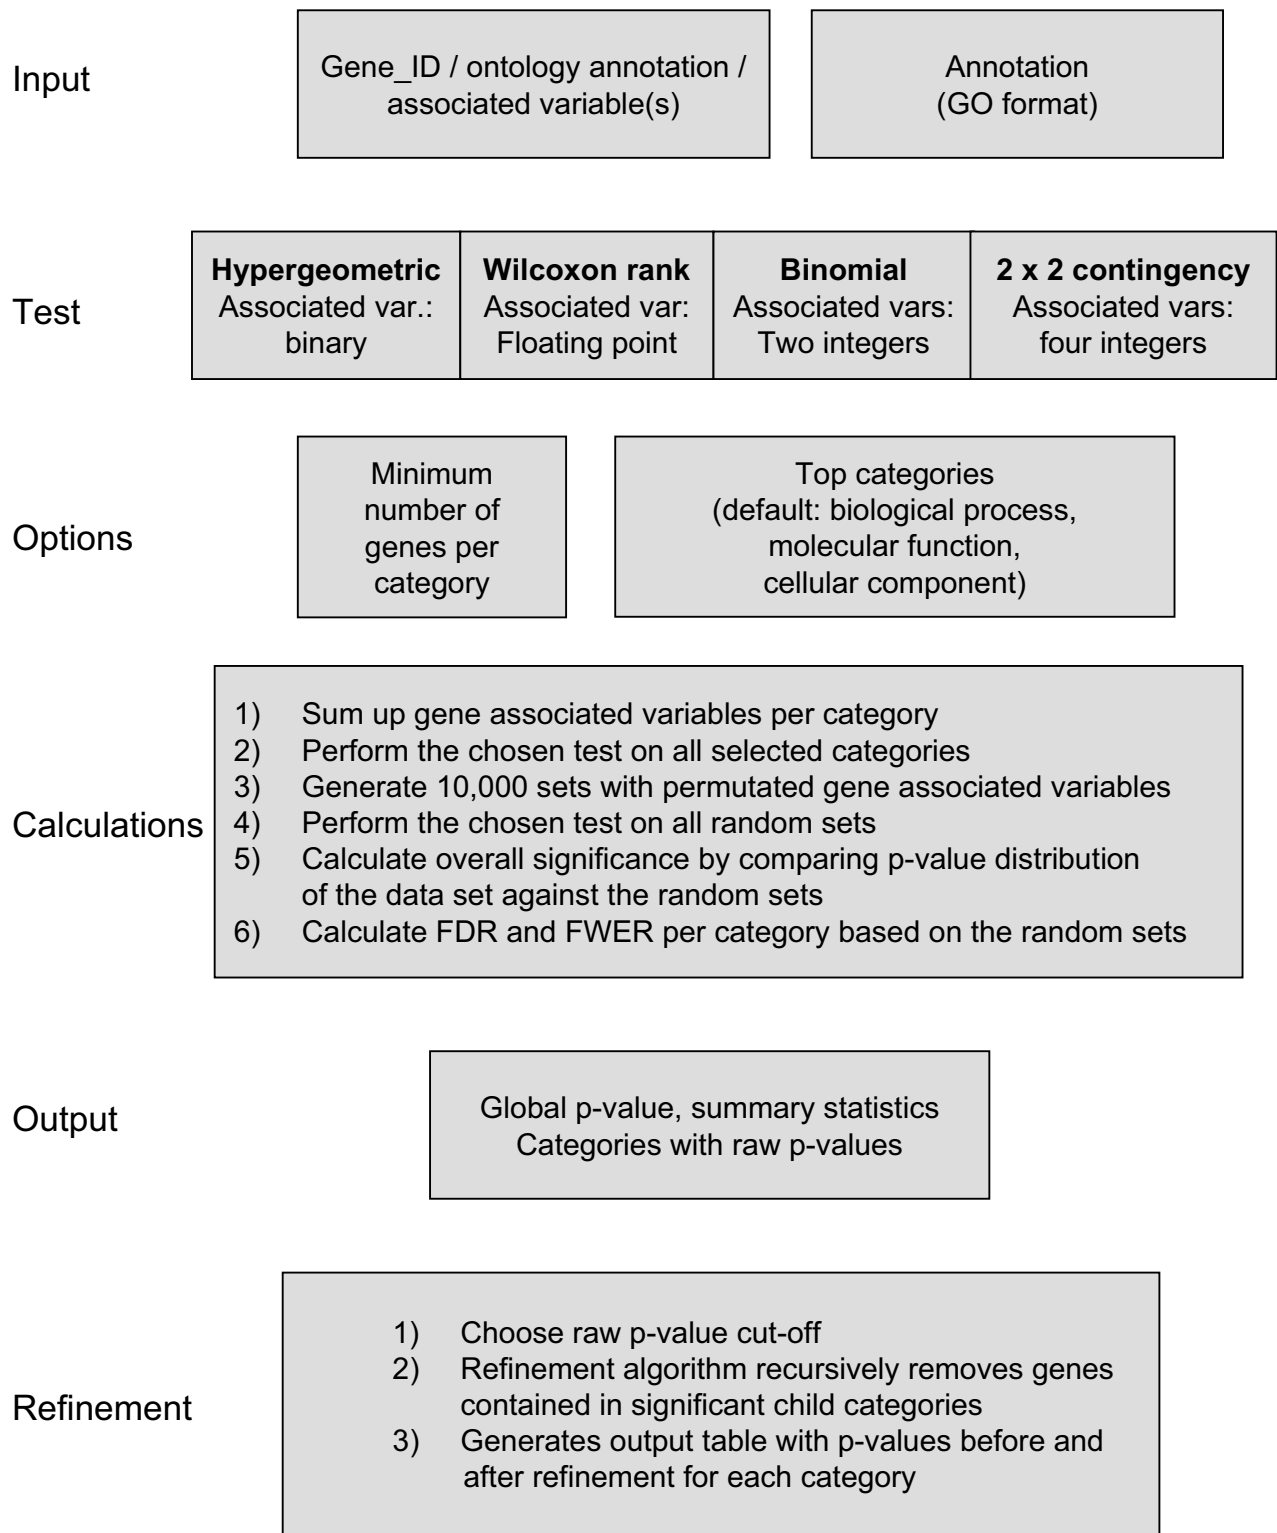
Input

Gene_ID / ontology annotation / associated variable(s)

Annotation (GO format)

Test

| Hypergeometric Associated var.: binary | Wilcoxon rank Associated var: Floating point | Binomial Associated vars: Two integers | 2 x 2 contingency Associated vars: four integers |
|---|---|---|---|

Options

Minimum number of genes per category

Top categories (default: biological process, molecular function, cellular component)

Calculations

1) Sum up gene associated variables per category
2) Perform the chosen test on all selected categories
3) Generate 10,000 sets with permutated gene associated variables
4) Perform the chosen test on all random sets
5) Calculate overall significance by comparing p-value distribution of the data set against the random sets
6) Calculate FDR and FWER per category based on the random sets

Output

Global p-value, summary statistics
Categories with raw p-values

Refinement

1) Choose raw p-value cut-off
2) Refinement algorithm recursively removes genes contained in significant child categories
3) Generates output table with p-values before and after refinement for each category